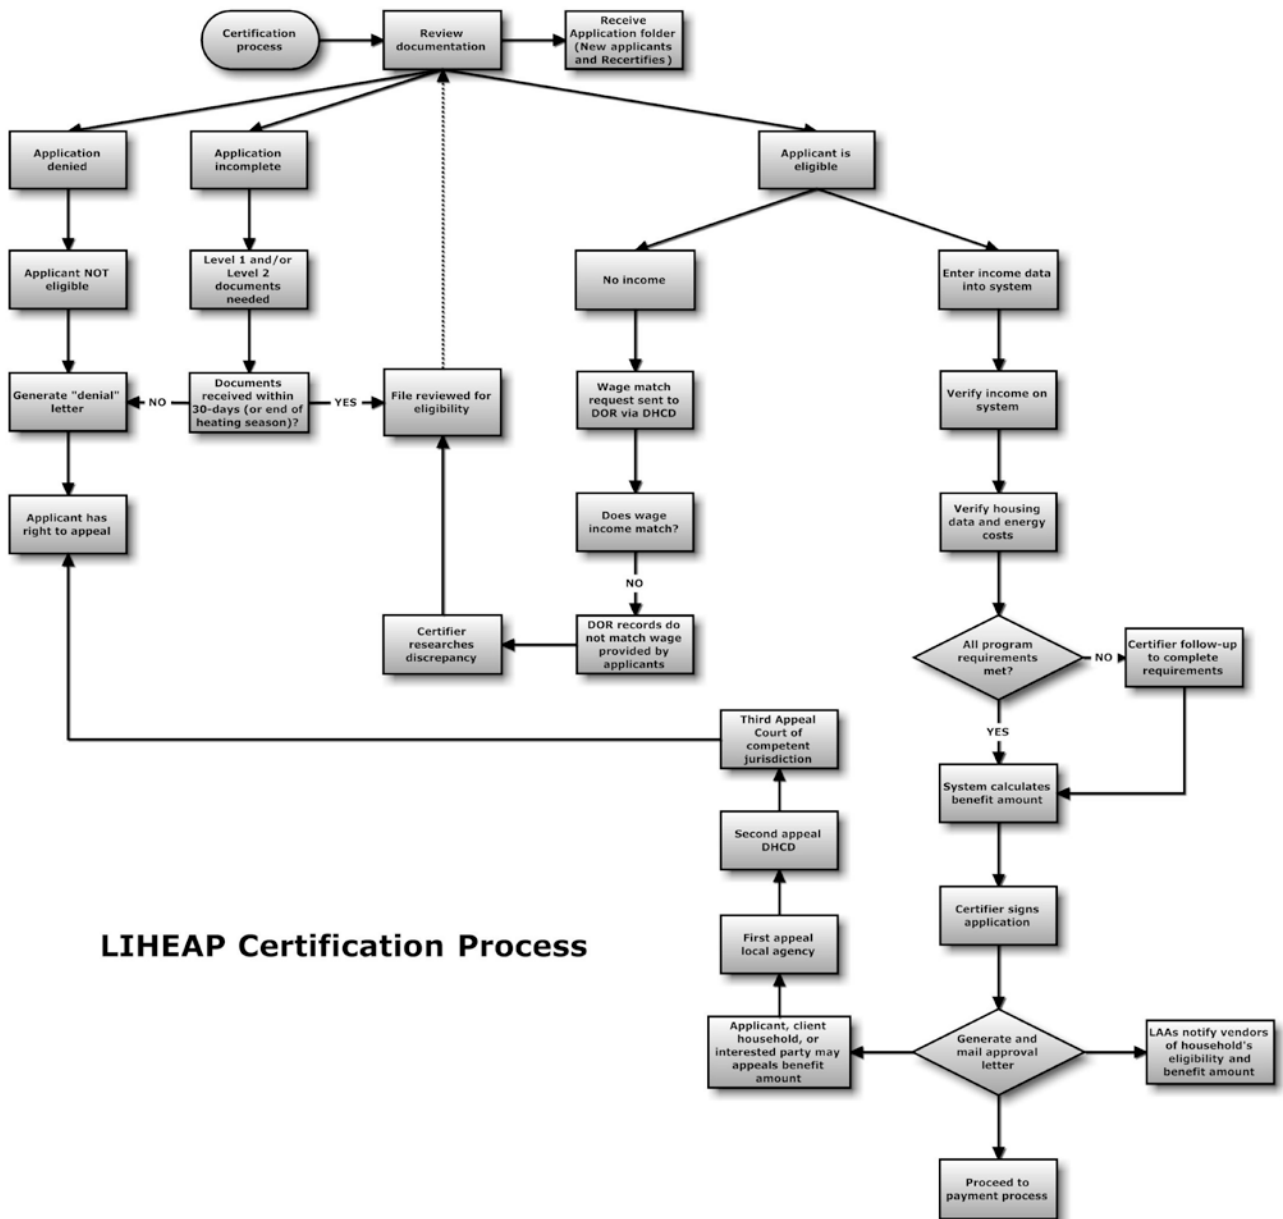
Certification process

Review documentation

Receive Application folder (New applicants and Recertifies)

Application denied

Application incomplete

Applicant is eligible

Applicant NOT eligible

Level 1 and/or Level 2 documents needed

No income

Enter income data into system

Generate "denial" letter

NO

Documents received within 30-days (or end of heating season)?

YES

File reviewed for eligibility

Wage match request sent to DOR via DHCD

Verify income on system

Applicant has right to appeal

Does wage income match?

Verify housing data and energy costs

NO

Certifier researches discrepancy

DOR records do not match wage provided by applicants

All program requirements met?

NO

Certifier follow-up to complete requirements

Third Appeal Court of competent jurisdiction

YES

System calculates benefit amount

Second appeal DHCD

LIHEAP Certification Process

Certifier signs application

First appeal local agency

Applicant, client household, or interested party may appeals benefit amount

Generate and mail approval letter

LAAs notify vendors of household's eligibility and benefit amount

Proceed to payment process